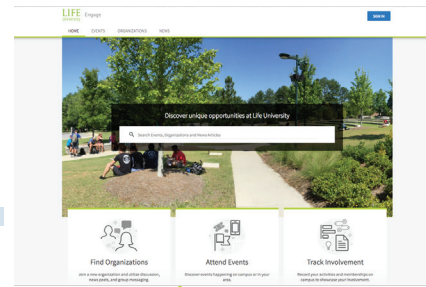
LIFE University Engage

SIGN IN

HOME EVENTS ORGANIZATIONS NEWS

Discover unique opportunities at Life University

Search Events, Organizations and News Articles

Find Organizations

Join a new organization and utilize discussion, news posts, and group messaging.

Attend Events

Discover events happening on campus or in your area.

Track Involvement

Record your activities and memberships on campus to showcase your involvement.